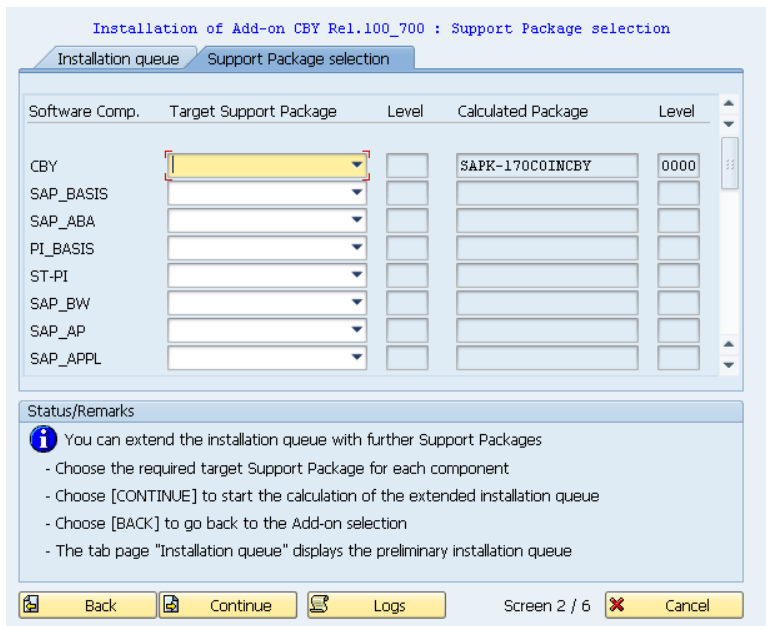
Installation of Add-on CBY Rel.100_700 : Support Package selection

Installation queue | Support Package selection

| Software Comp. | Target Support Package | Level | Calculated Package | Level |
|---|---|---|---|---|
| CBY | | | SAPK-170COINCBY | 0000 |
| SAP_BASIS | | | | |
| SAP_ABA | | | | |
| PI_BASIS | | | | |
| ST-PI | | | | |
| SAP_BW | | | | |
| SAP_AP | | | | |
| SAP_APPL | | | | |

Status/Remarks

You can extend the installation queue with further Support Packages

- Choose the required target Support Package for each component

- Choose [CONTINUE] to start the calculation of the extended installation queue

- Choose [BACK] to go back to the Add-on selection

- The tab page "Installation queue" displays the preliminary installation queue

Back | Continue | Logs | Screen 2 / 6 | Cancel